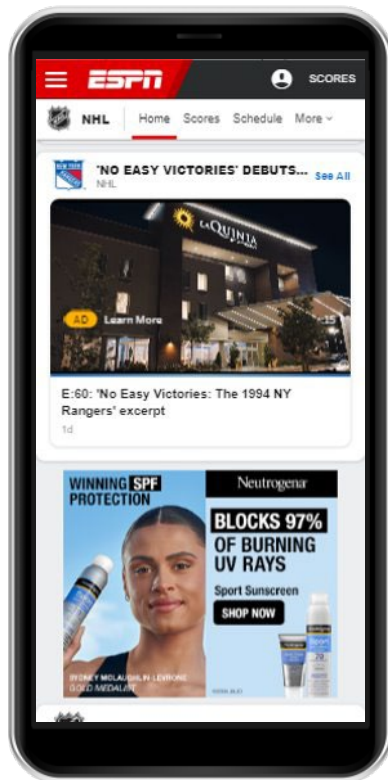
ESPN

SCORES

NHL

Home Scores Schedule More

'NO EASY VICTORIES' DEBUTS... See All
NHL

LA QUINTA

AD Learn More

:35

E:60: 'No Easy Victories: The 1994 NY Rangers' excerpt

1d

WINNING SPF PROTECTION

Neutrogena

BLOCKS 97% OF BURNING UV RAYS

Sport Sunscreen

SHOP NOW

SYDNEY MCLAUGHLIN LEVRONE
GOLD MEDALIST